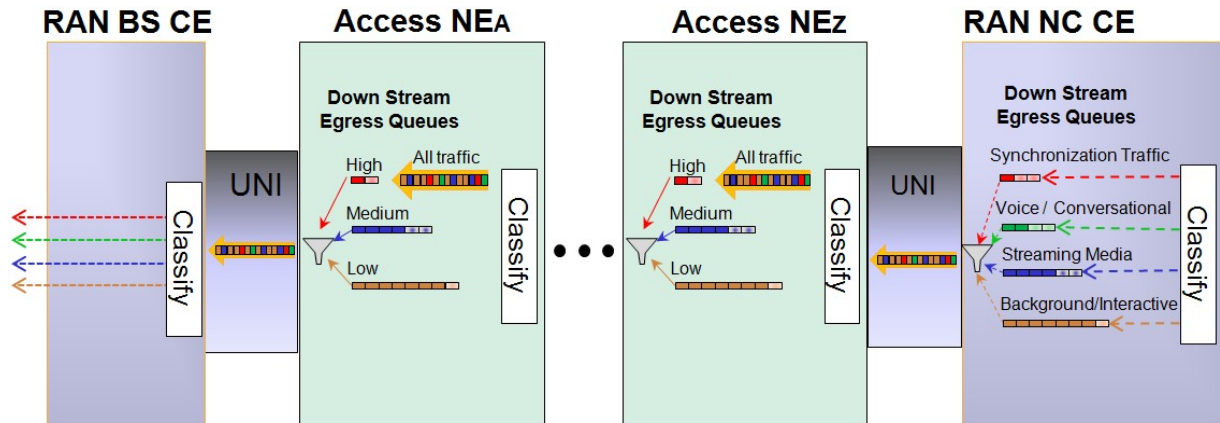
RAN BS CE

Classify

UNI

Access NEA

Down Stream Egress Queues

High

All traffic

Medium

Low

Classify

Access NEZ

Down Stream Egress Queues

High

All traffic

Medium

Low

Classify

UNI

RAN NC CE

Down Stream Egress Queues

Synchronization Traffic

Voice / Conversational

Streaming Media

Background/Interactive

Classify